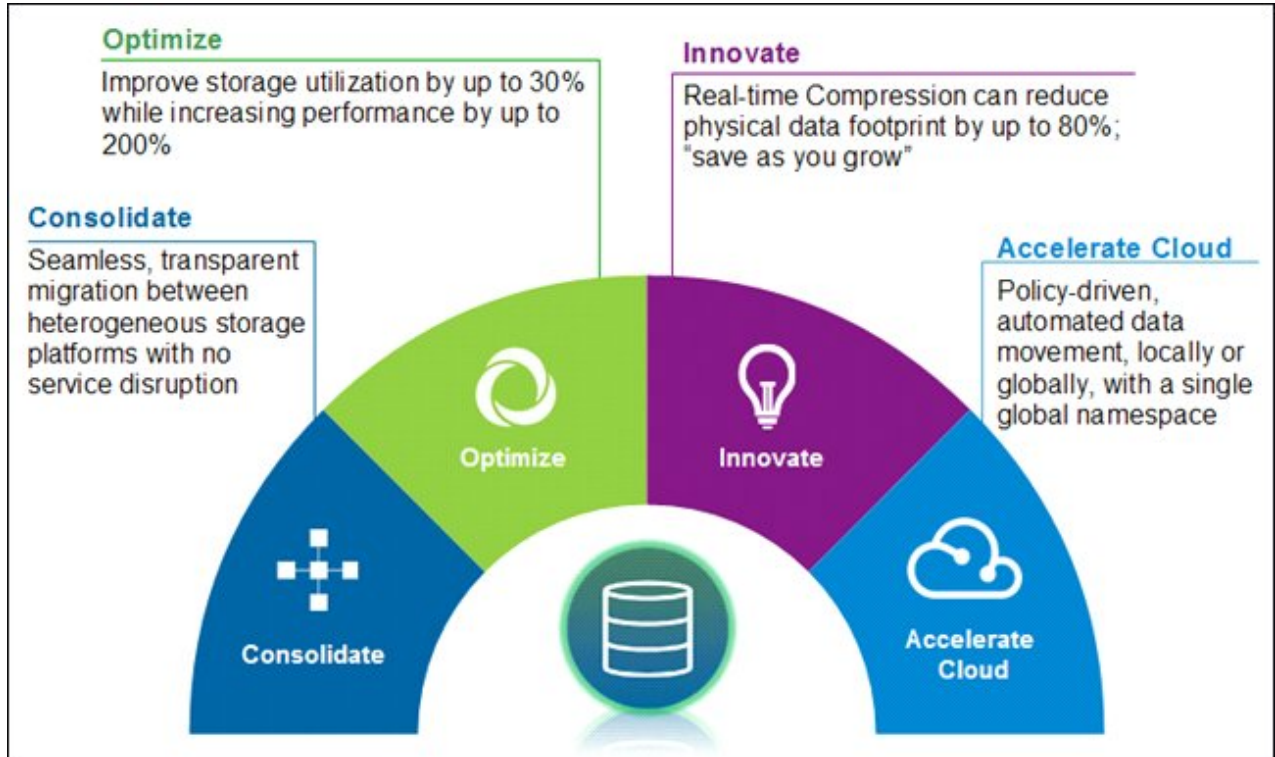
Optimize
Improve storage utilization by up to 30% while increasing performance by up to 200%

Innovate
Real-time Compression can reduce physical data footprint by up to 80%; "save as you grow"

Consolidate
Seamless, transparent migration between heterogeneous storage platforms with no service disruption

Accelerate Cloud
Policy-driven, automated data movement, locally or globally, with a single global namespace

Optimize

Innovate

Consolidate

Accelerate Cloud